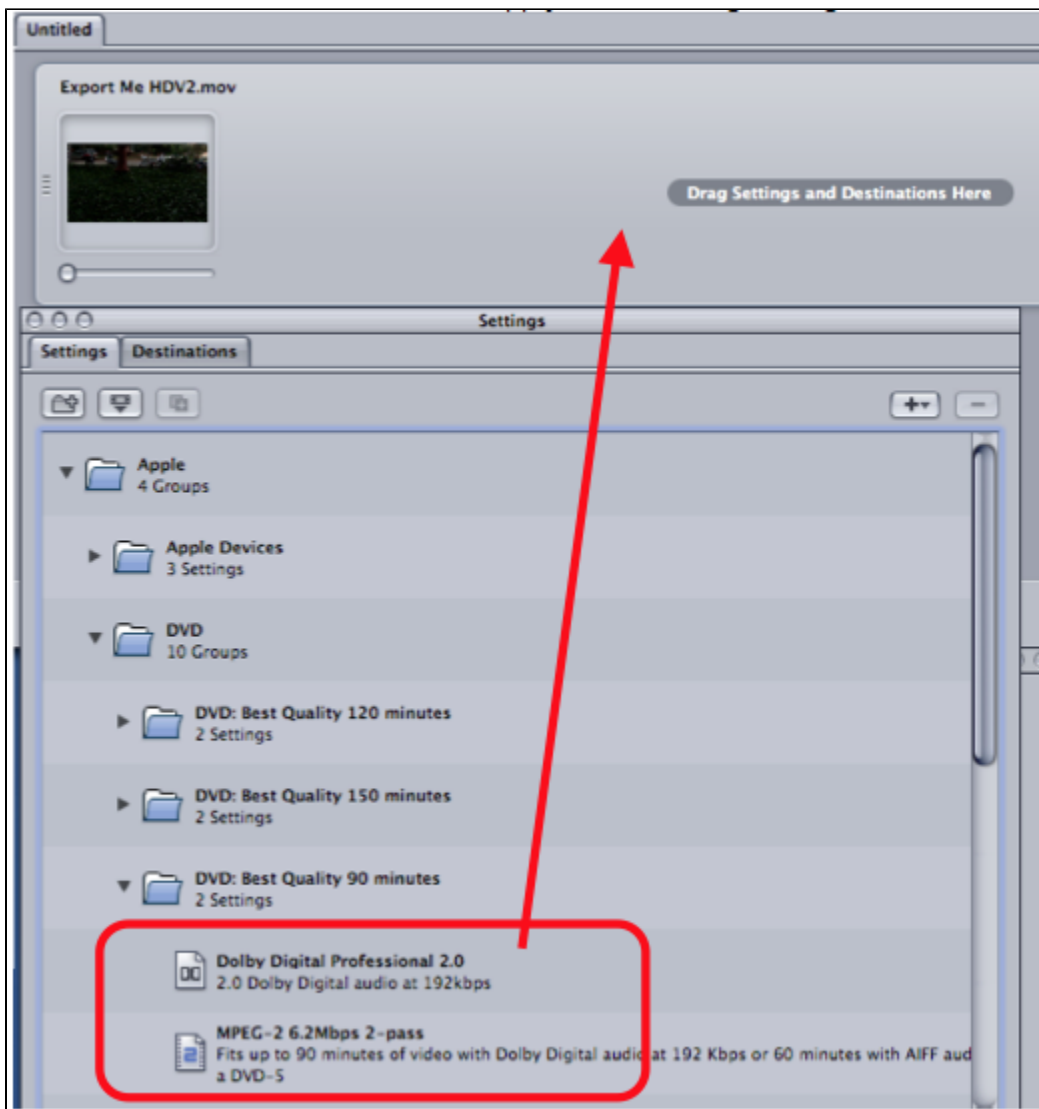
Untitled

Export Me HDV2.mov

Drag Settings and Destinations Here

Settings

Settings Destinations

Apple
4 Groups

Apple Devices
3 Settings

DVD
10 Groups

DVD: Best Quality 120 minutes
2 Settings

DVD: Best Quality 150 minutes
2 Settings

DVD: Best Quality 90 minutes
2 Settings

Dolby Digital Professional 2.0
2.0 Dolby Digital audio at 192kbps

MPEG-2 6.2Mbps 2-pass
Fits up to 90 minutes of video with Dolby Digital audio at 192 Kbps or 60 minutes with AIFF aud
a DVD-5